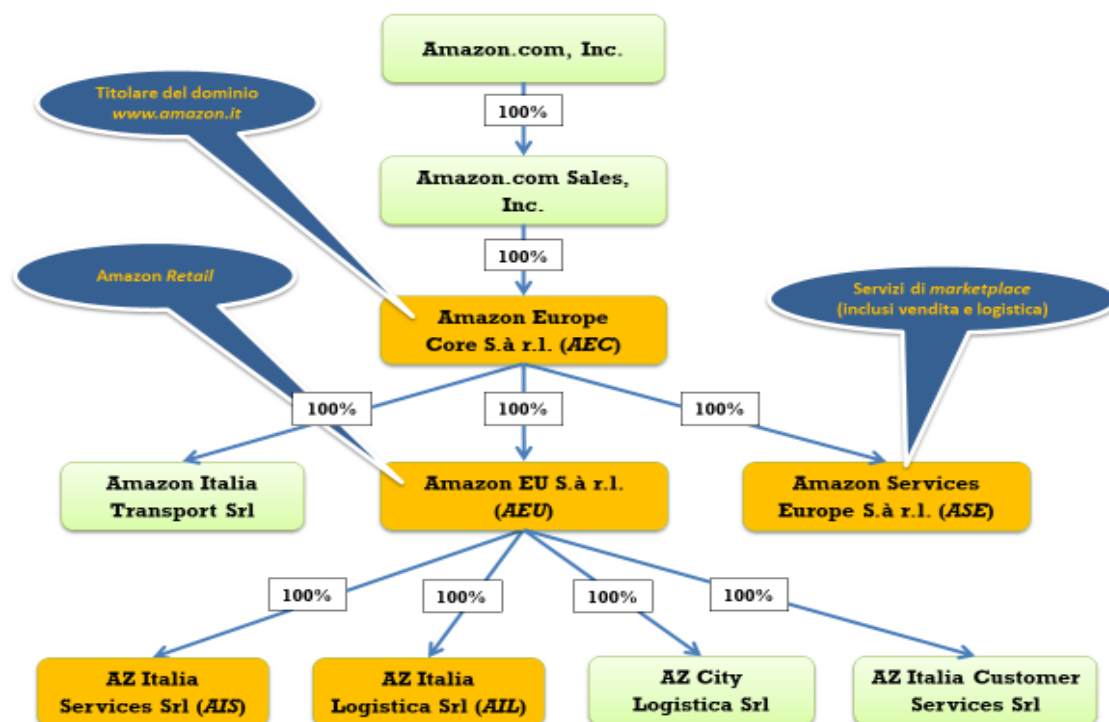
Amazon.com, Inc.

Titolare del dominio www.amazon.it

100%

Amazon.com Sales, Inc.

100%

Amazon Retail

Amazon Europe Core S.à r.l. (AEC)

Servizi di marketplace (inclusi vendita e logistica)

100%

100%

100%

Amazon Italia Transport Srl

Amazon EU S.à r.l. (AEU)

Amazon Services Europe S.à r.l. (ASE)

100%

100%

100%

100%

AZ Italia Services Srl (AIS)

AZ Italia Logistica Srl (AIL)

AZ City Logistica Srl

AZ Italia Customer Services Srl